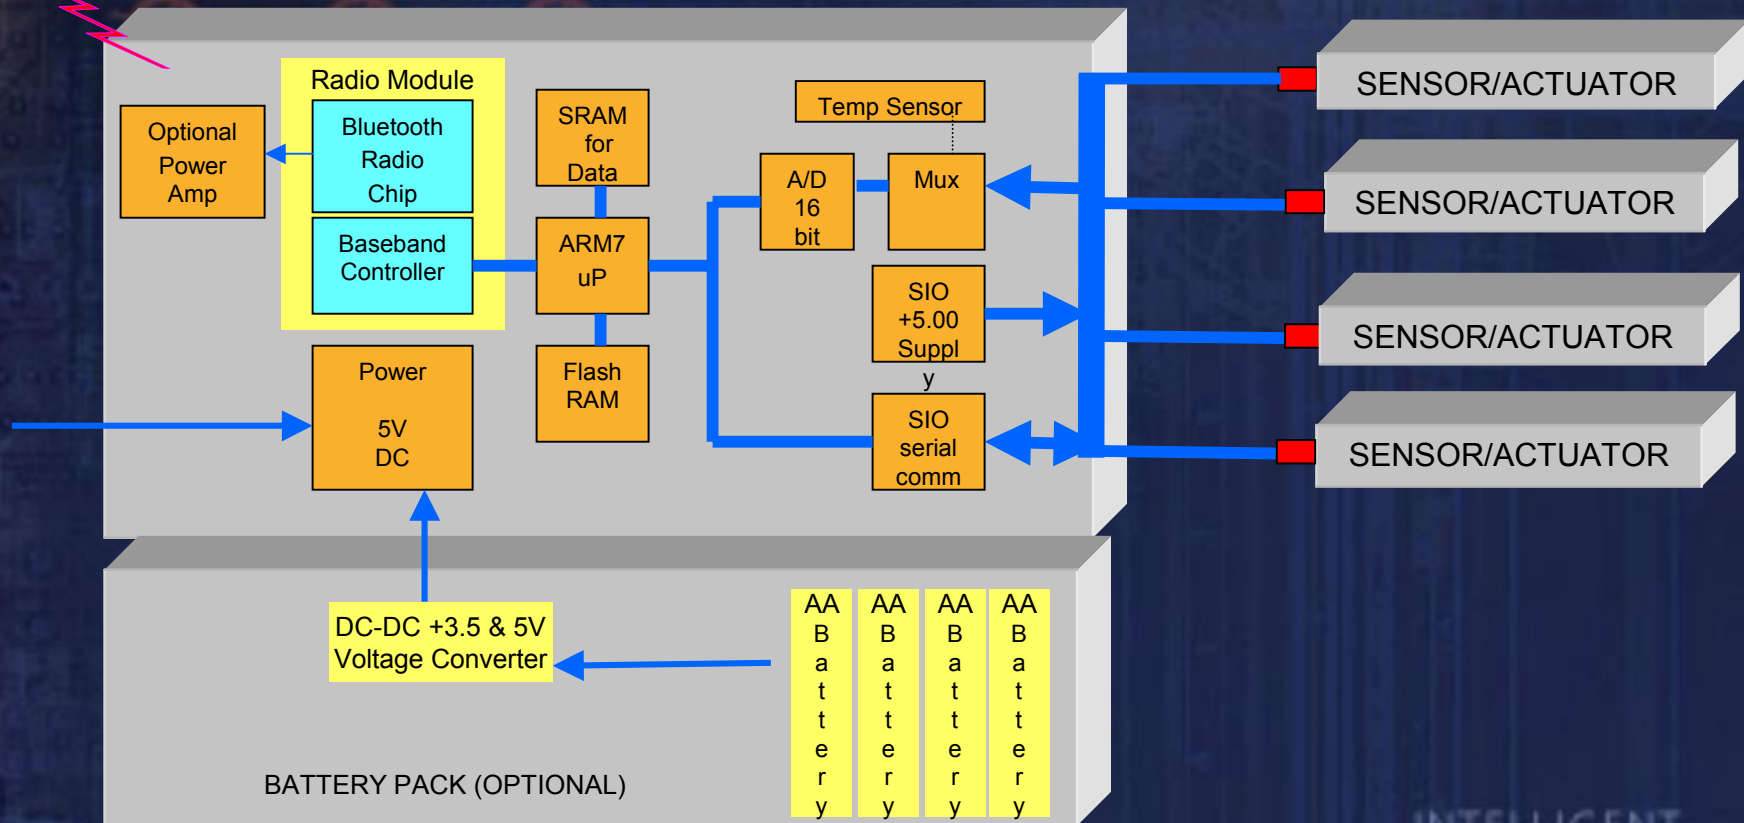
Radio Module

Optional Power Amp

Bluetooth Radio Chip

Baseband Controller

SRAM for Data

ARM7 uP

Flash RAM

Temp Sensor

A/D 16 bit

Mux

SIO +5.00 Suppl y

SIO serial comm

Power 5V DC

SENSOR/ACTUATOR

SENSOR/ACTUATOR

SENSOR/ACTUATOR

SENSOR/ACTUATOR

DC-DC +3.5 & 5V Voltage Converter

AA B a t t e r y

AA B a t t e r y

AA B a t t e r y

AA B a t t e r y

BATTERY PACK (OPTIONAL)

INTELLIGENT